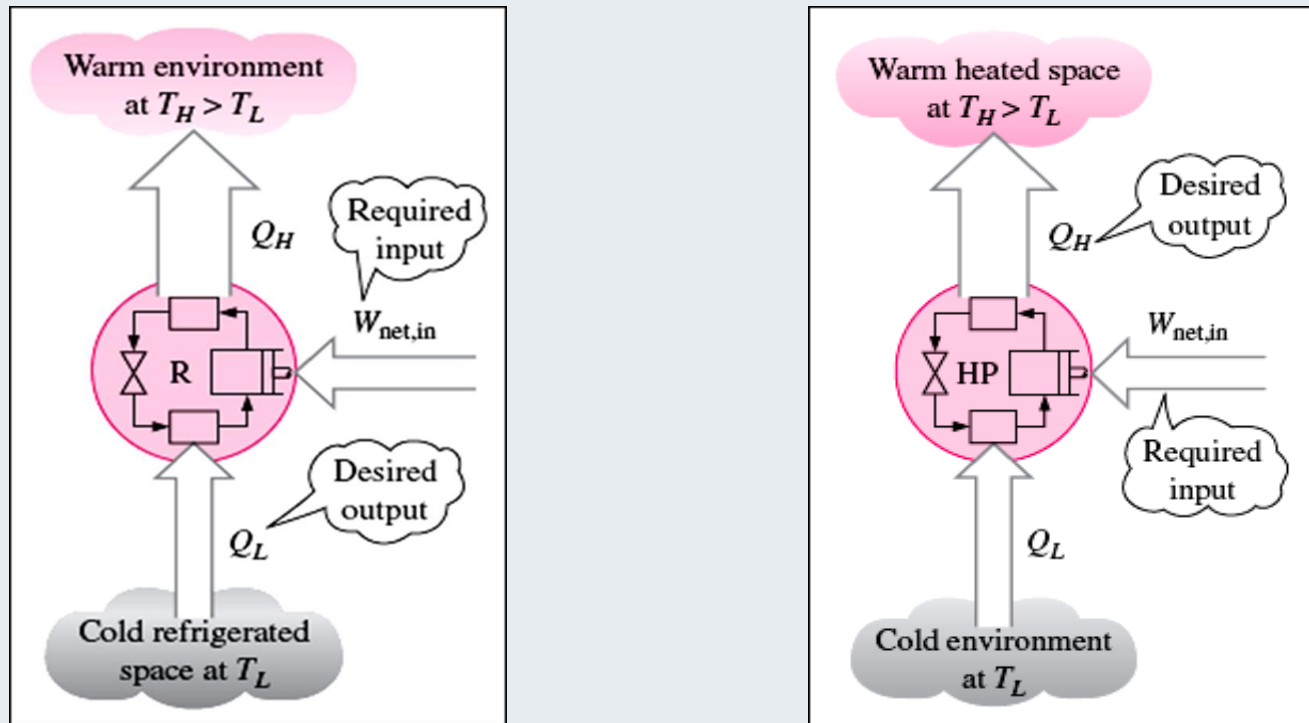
Warm environment at $T_H > T_L$

$Q_H$

Required input

$W_{net,in}$

R

Desired output

$Q_L$

Cold refrigerated space at $T_L$

Warm heated space at $T_H > T_L$

Desired output

$Q_H$

$W_{net,in}$

HP

Required input

$Q_L$

Cold environment at $T_L$